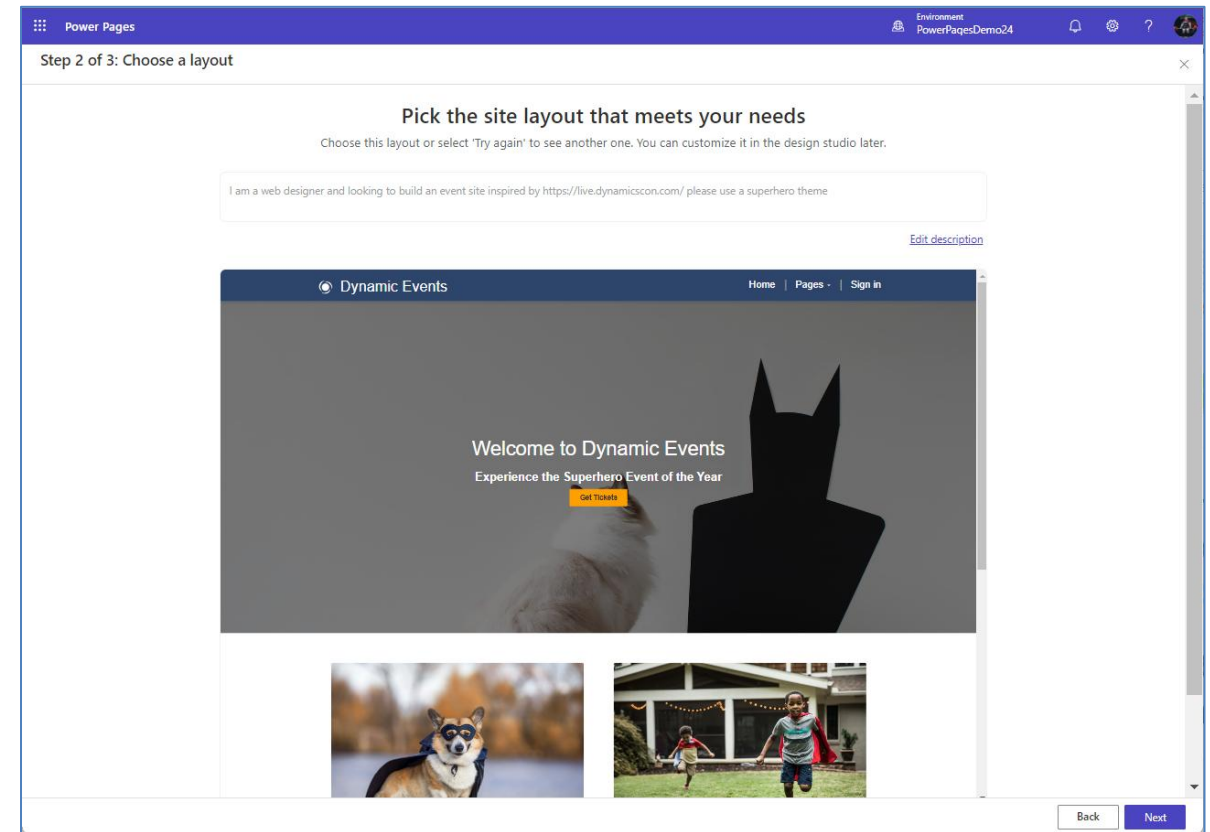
Power Pages

Environment
PowerPagesDemo24

Step 2 of 3: Choose a layout

Pick the site layout that meets your needs

Choose this layout or select 'Try again' to see another one. You can customize it in the design studio later.

I am a web designer and looking to build an event site inspired by https://live.dynamicscon.com/ please use a superhero theme

Edit description

Dynamic Events

Home | Pages | Sign in

Welcome to Dynamic Events

Experience the Superhero Event of the Year

Get Tickets

Back

Next